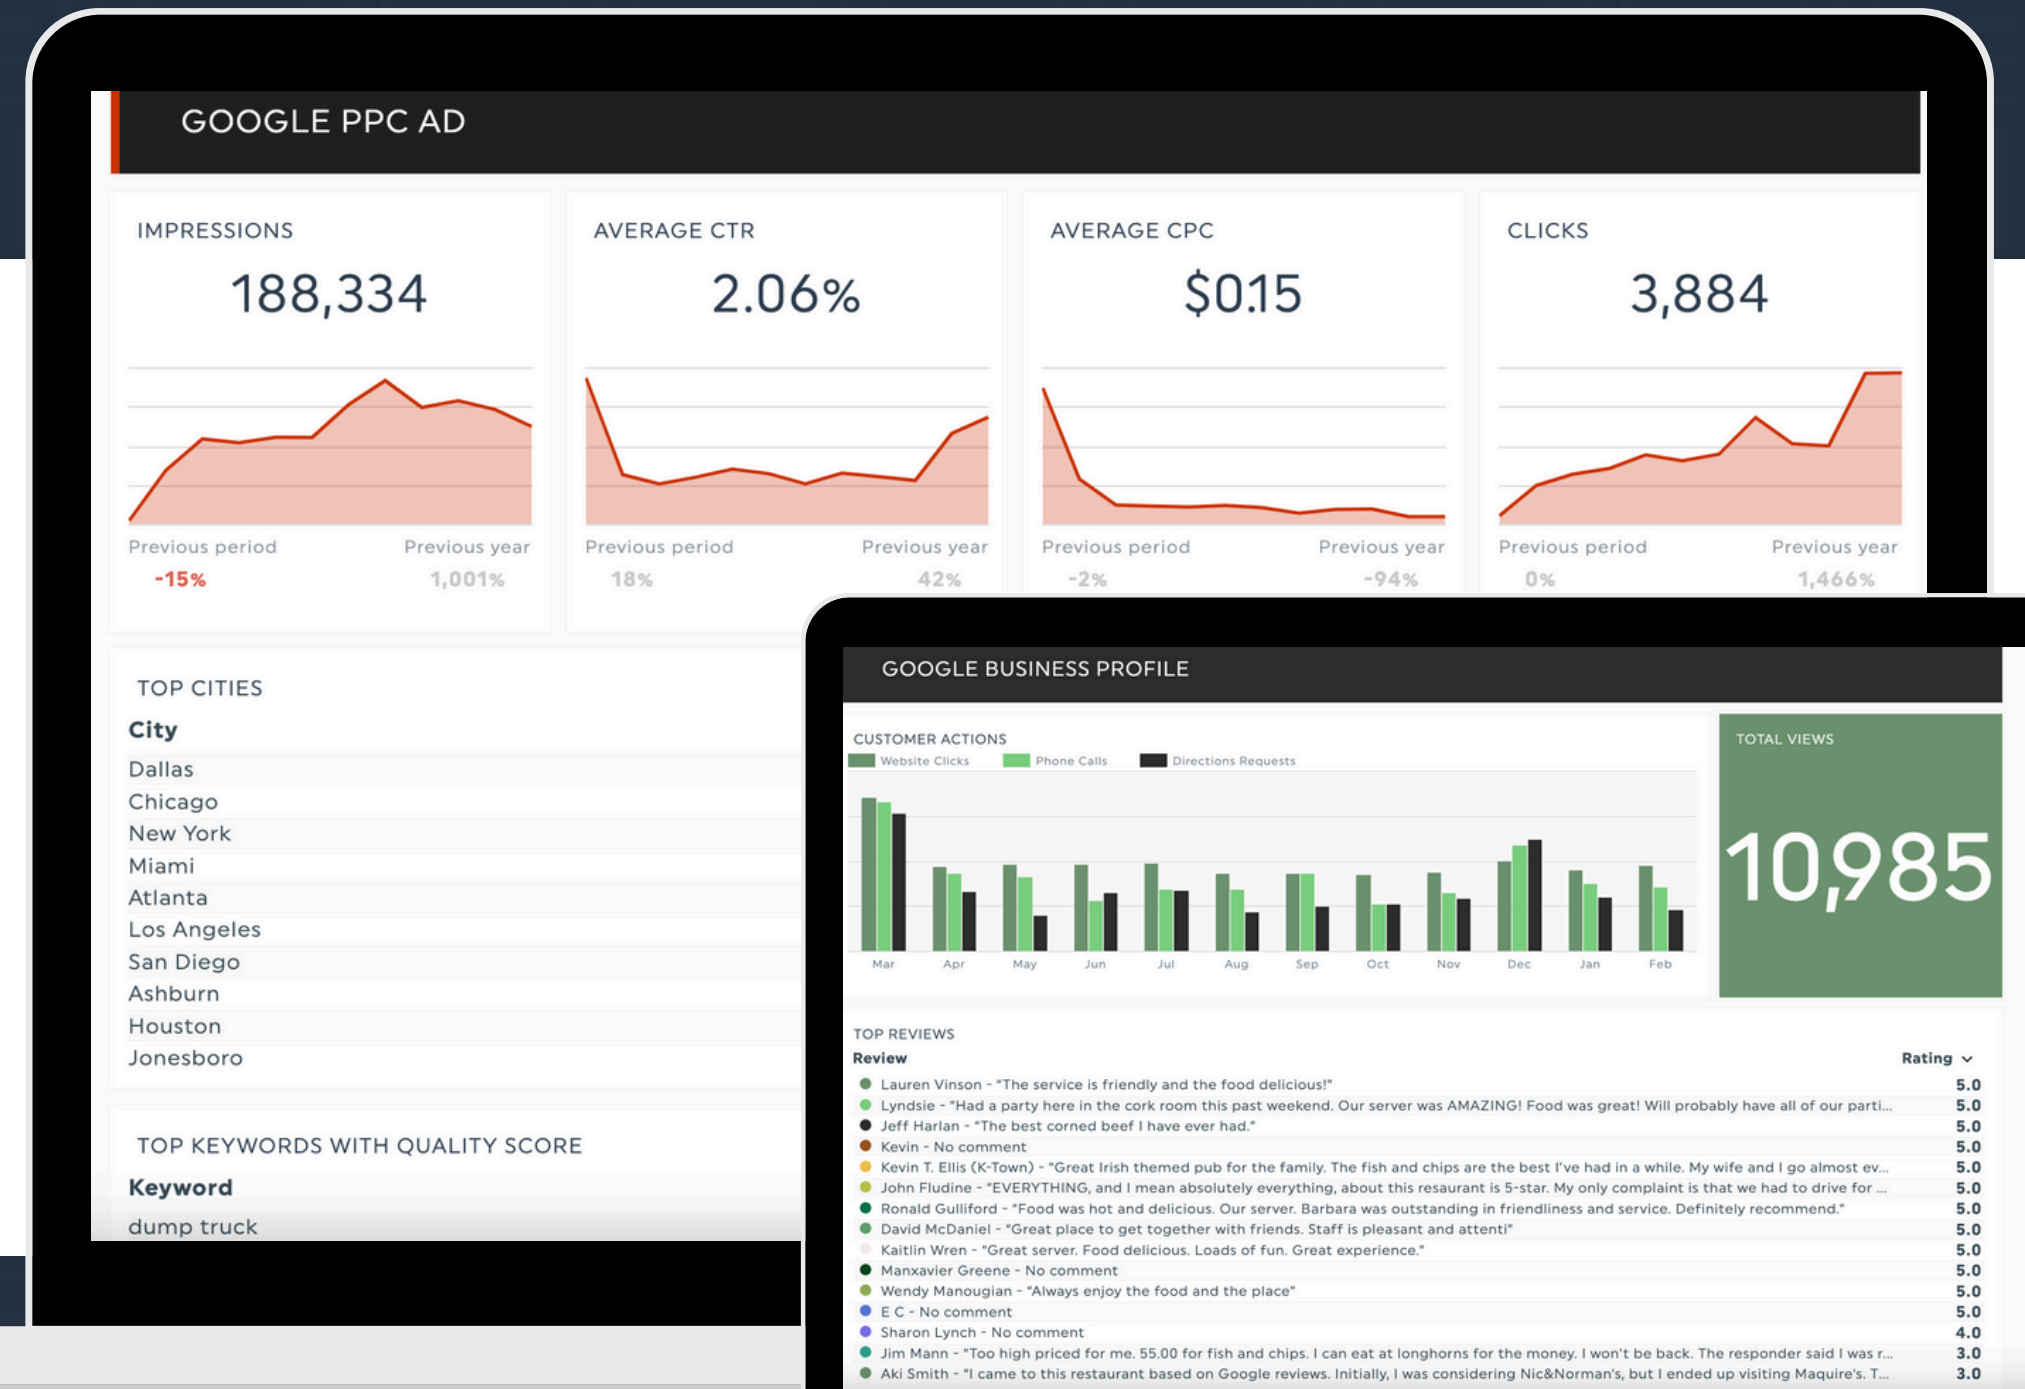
GOOGLE PPC AD

IMPRESSIONS
188,334
Previous period -15%
Previous year 1,001%

AVERAGE CTR
2.06%
Previous period 18%
Previous year 42%

AVERAGE CPC
$0.15
Previous period -2%
Previous year -94%

CLICKS
3,884
Previous period 0%
Previous year 1,466%

TOP CITIES
City
Dallas
Chicago
New York
Miami
Atlanta
Los Angeles
San Diego
Ashburn
Houston
Jonesboro

TOP KEYWORDS WITH QUALITY SCORE
Keyword
dump truck

GOOGLE BUSINESS PROFILE

CUSTOMER ACTIONS
Website Clicks Phone Calls Directions Requests
Mar Apr May Jun Jul Aug Sep Oct Nov Dec Jan Feb

TOTAL VIEWS
10,985

TOP REVIEWS
Review | Rating
Lauren Vinson - "The service is friendly and the food delicious!" 5.0
Lyndsie - "Had a party here in the cork room this past weekend. Our server was AMAZING! Food was great! Will probably have all of our parti... 5.0
Jeff Harlan - "The best corned beef I have ever had." 5.0
Kevin - No comment 5.0
Kevin T. Ellis (K-Town) - "Great Irish themed pub for the family. The fish and chips are the best I've had in a while. My wife and I go almost ev... 5.0
John Fludine - "EVERYTHING, and I mean absolutely everything, about this resaurant is 5-star. My only complaint is that we had to drive for ... 5.0
Ronald Gulliford - "Food was hot and delicious. Our server. Barbara was outstanding in friendliness and service. Definitely recommend." 5.0
David McDaniel - "Great place to get together with friends. Staff is pleasant and attenti" 5.0
Kaitlin Wren - "Great server. Food delicious. Loads of fun. Great experience." 5.0
Manxavier Greene - No comment 5.0
Wendy Manougian - "Always enjoy the food and the place" 5.0
E C - No comment 5.0
Sharon Lynch - No comment 4.0
Jim Mann - "Too high priced for me. 55.00 for fish and chips. I can eat at longhorns for the money. I won't be back. The responder said I was r... 3.0
Aki Smith - "I came to this restaurant based on Google reviews. Initially, I was considering Nic&Norman's, but I ended up visiting Maquire's. T... 3.0